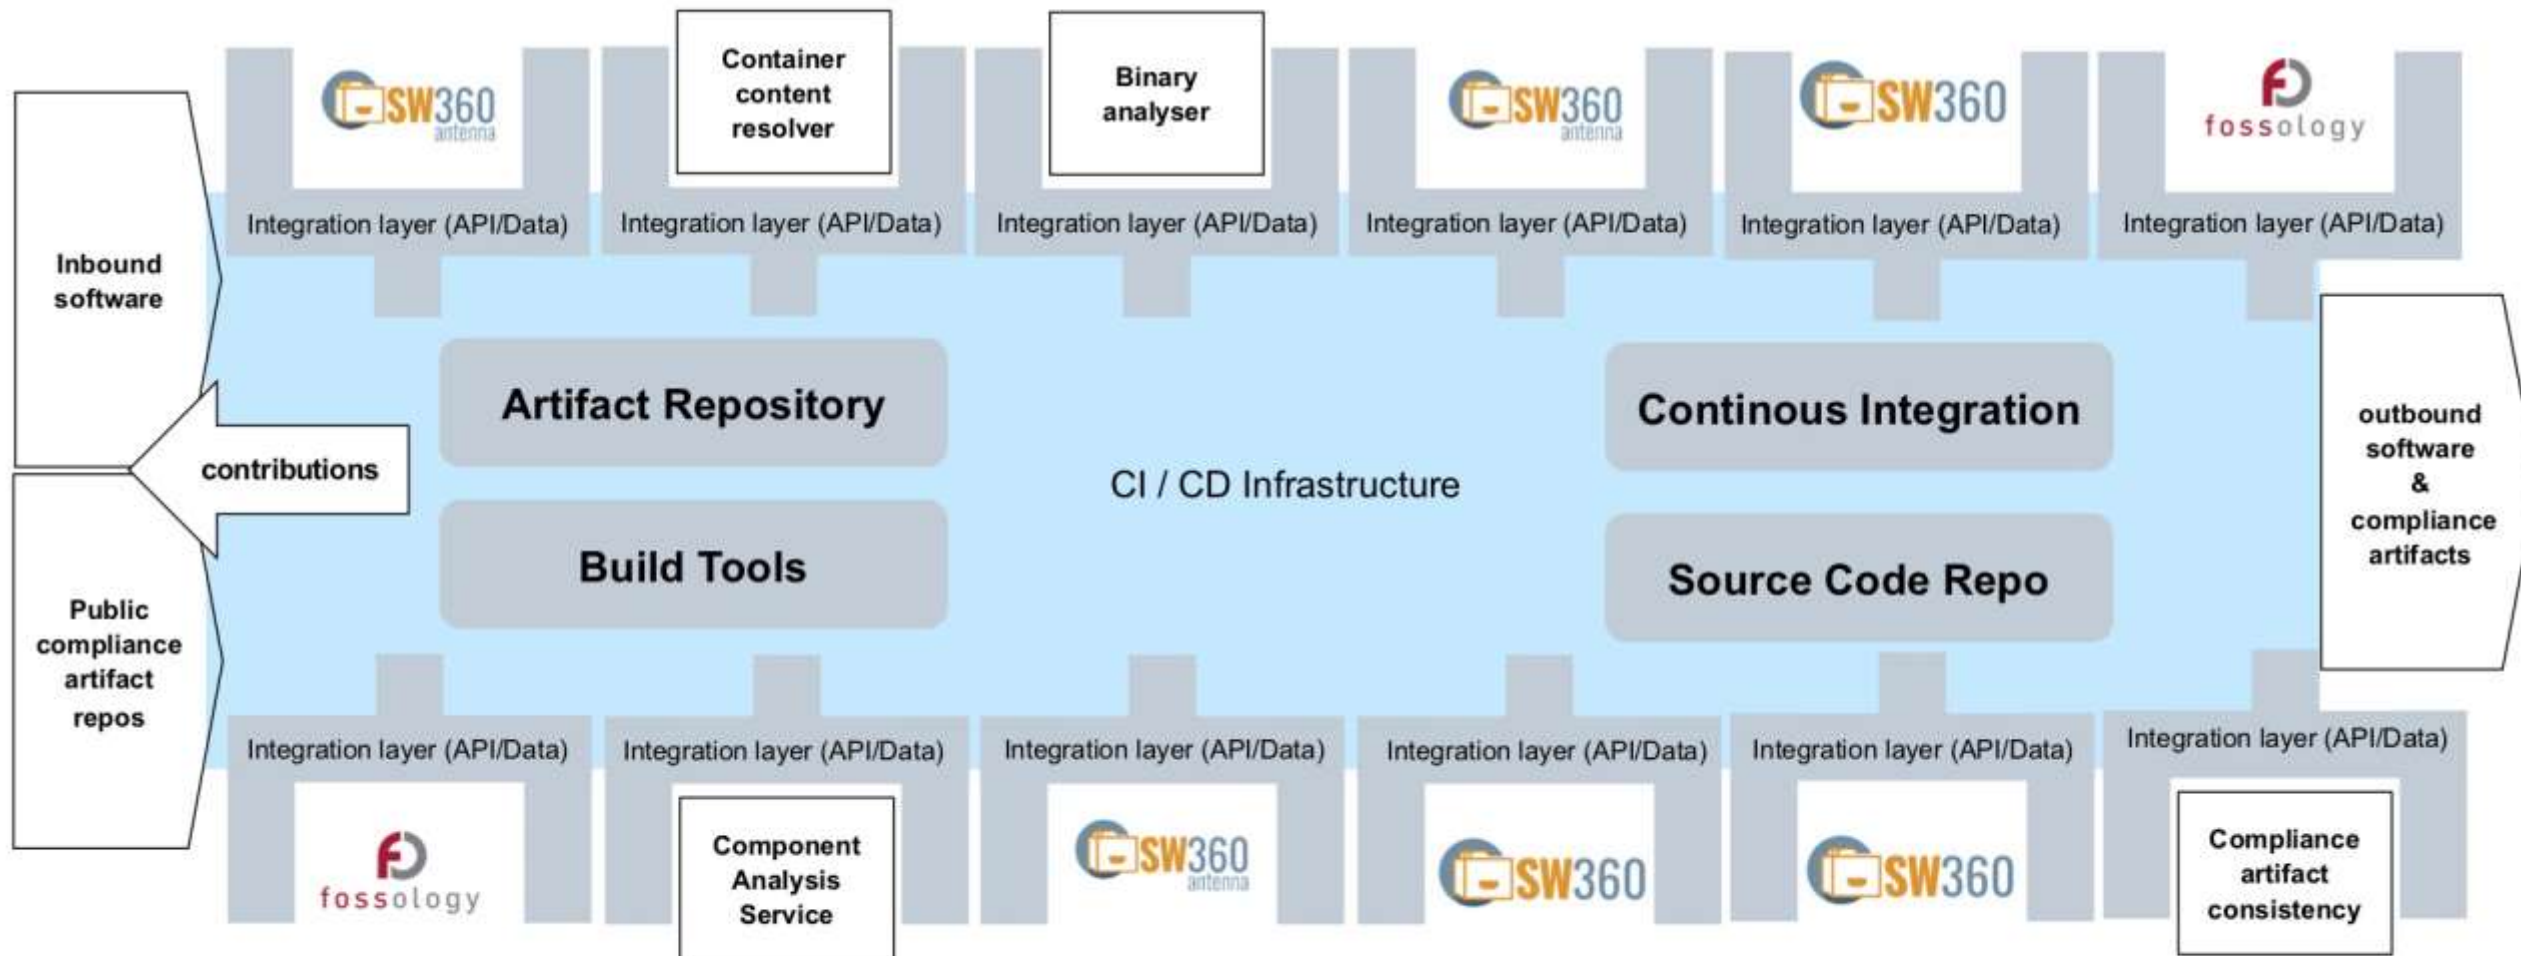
SW360 antenna

Container content resolver

Binary analyser

SW360 antenna

SW360

fossology

Integration layer (API/Data)

Integration layer (API/Data)

Integration layer (API/Data)

Integration layer (API/Data)

Integration layer (API/Data)

Integration layer (API/Data)

Inbound software

Artifact Repository

Continous Integration

outbound software & compliance artifacts

contributions

CI / CD Infrastructure

Build Tools

Source Code Repo

Public compliance artifact repos

Integration layer (API/Data)

Integration layer (API/Data)

Integration layer (API/Data)

Integration layer (API/Data)

Integration layer (API/Data)

Integration layer (API/Data)

fossology

Component Analysis Service

SW360 antenna

SW360

SW360

Compliance artifact consistency